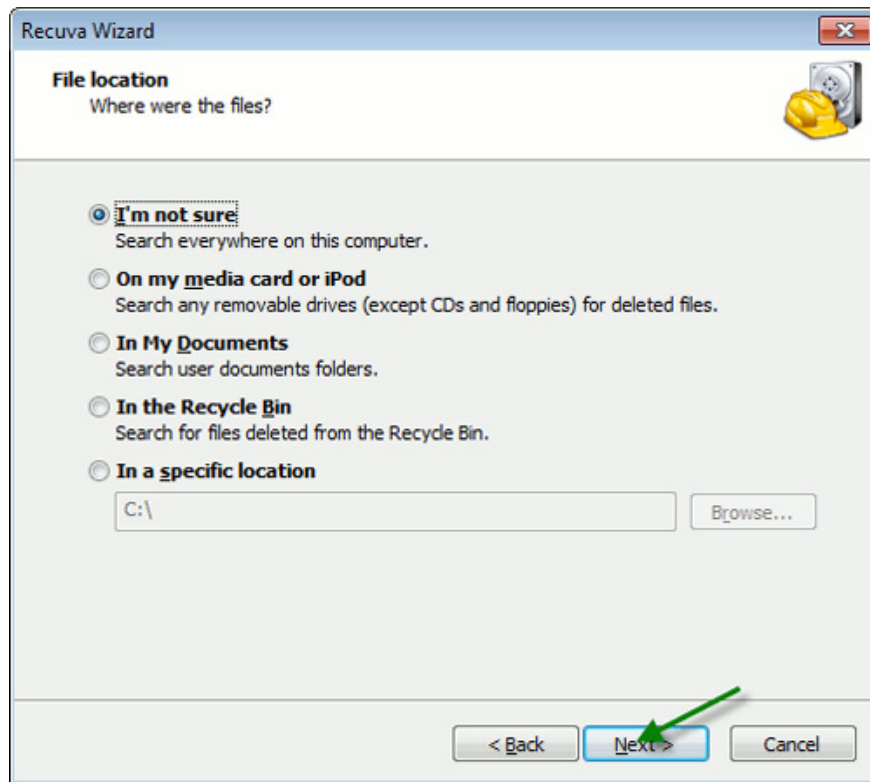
Recuva Wizard

File location
Where were the files?

I'm not sure
Search everywhere on this computer.

On my media card or iPod
Search any removable drives (except CDs and floppies) for deleted files.

In My Documents
Search user documents folders.

In the Recycle Bin
Search for files deleted from the Recycle Bin.

In a specific location

C:\

Browse...

< Back

Next >

Cancel